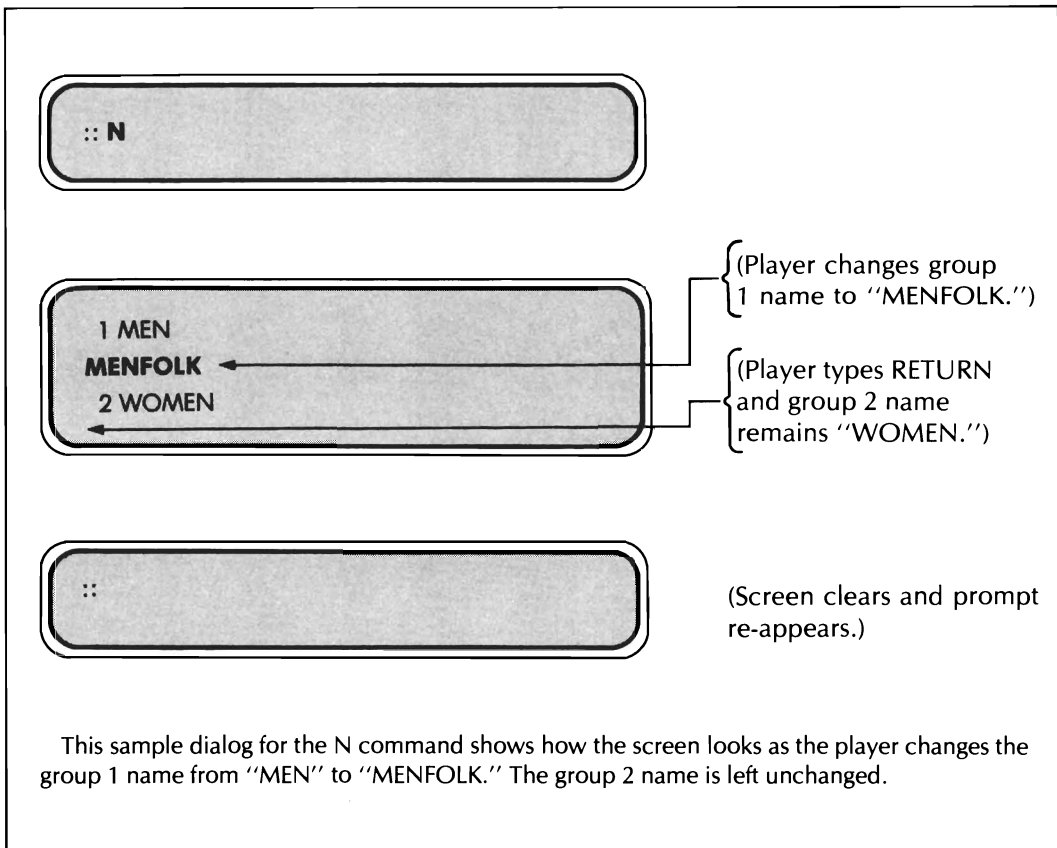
:: **N**

1 MEN
**MENFOLK**
2 WOMEN

(Player changes group 1 name to ''MENFOLK.'')

(Player types RETURN and group 2 name remains ''WOMEN.'')

::

(Screen clears and prompt re-appears.)

This sample dialog for the N command shows how the screen looks as the player changes the group 1 name from ''MEN'' to ''MENFOLK.'' The group 2 name is left unchanged.